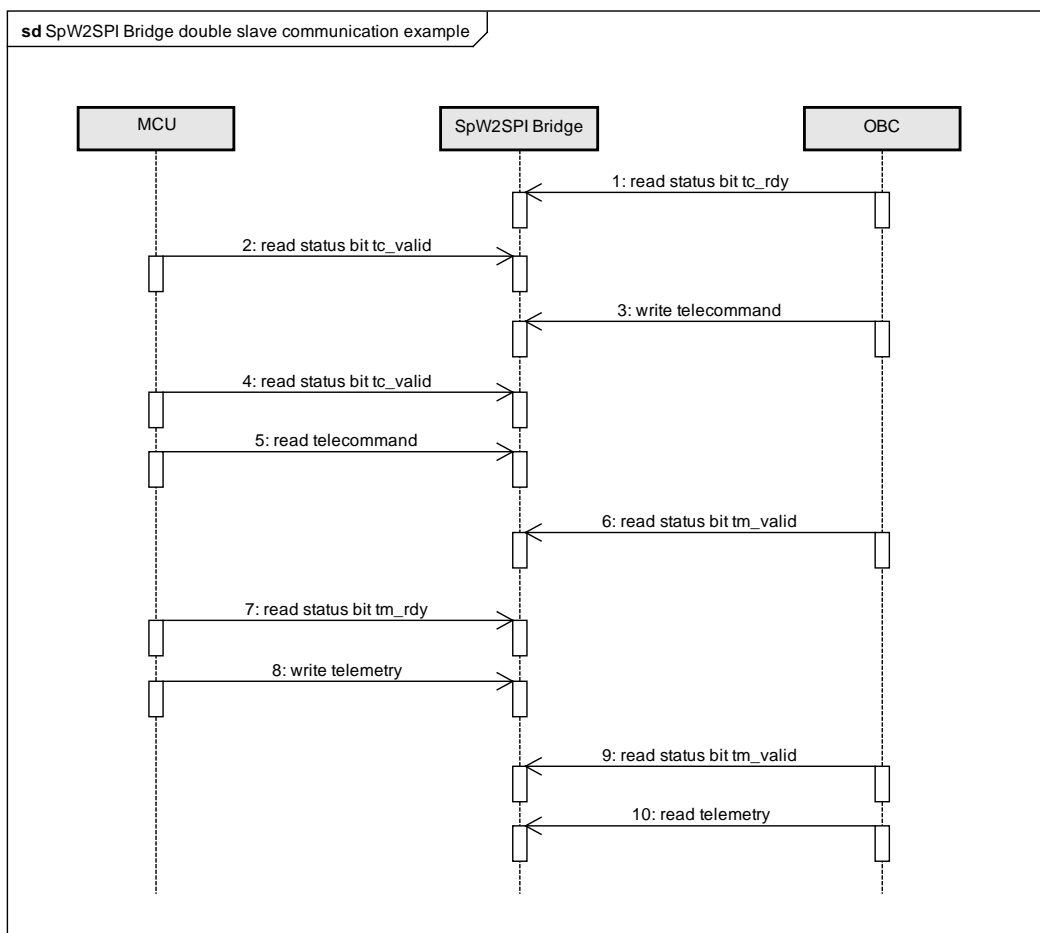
**sd** SpW2SPI Bridge double slave communication example

MCU

SpW2SPI Bridge

OBC

1: read status bit tc_rdy

2: read status bit tc_valid

3: write telecommand

4: read status bit tc_valid

5: read telecommand

6: read status bit tm_valid

7: read status bit tm_rdy

8: write telemetry

9: read status bit tm_valid

10: read telemetry